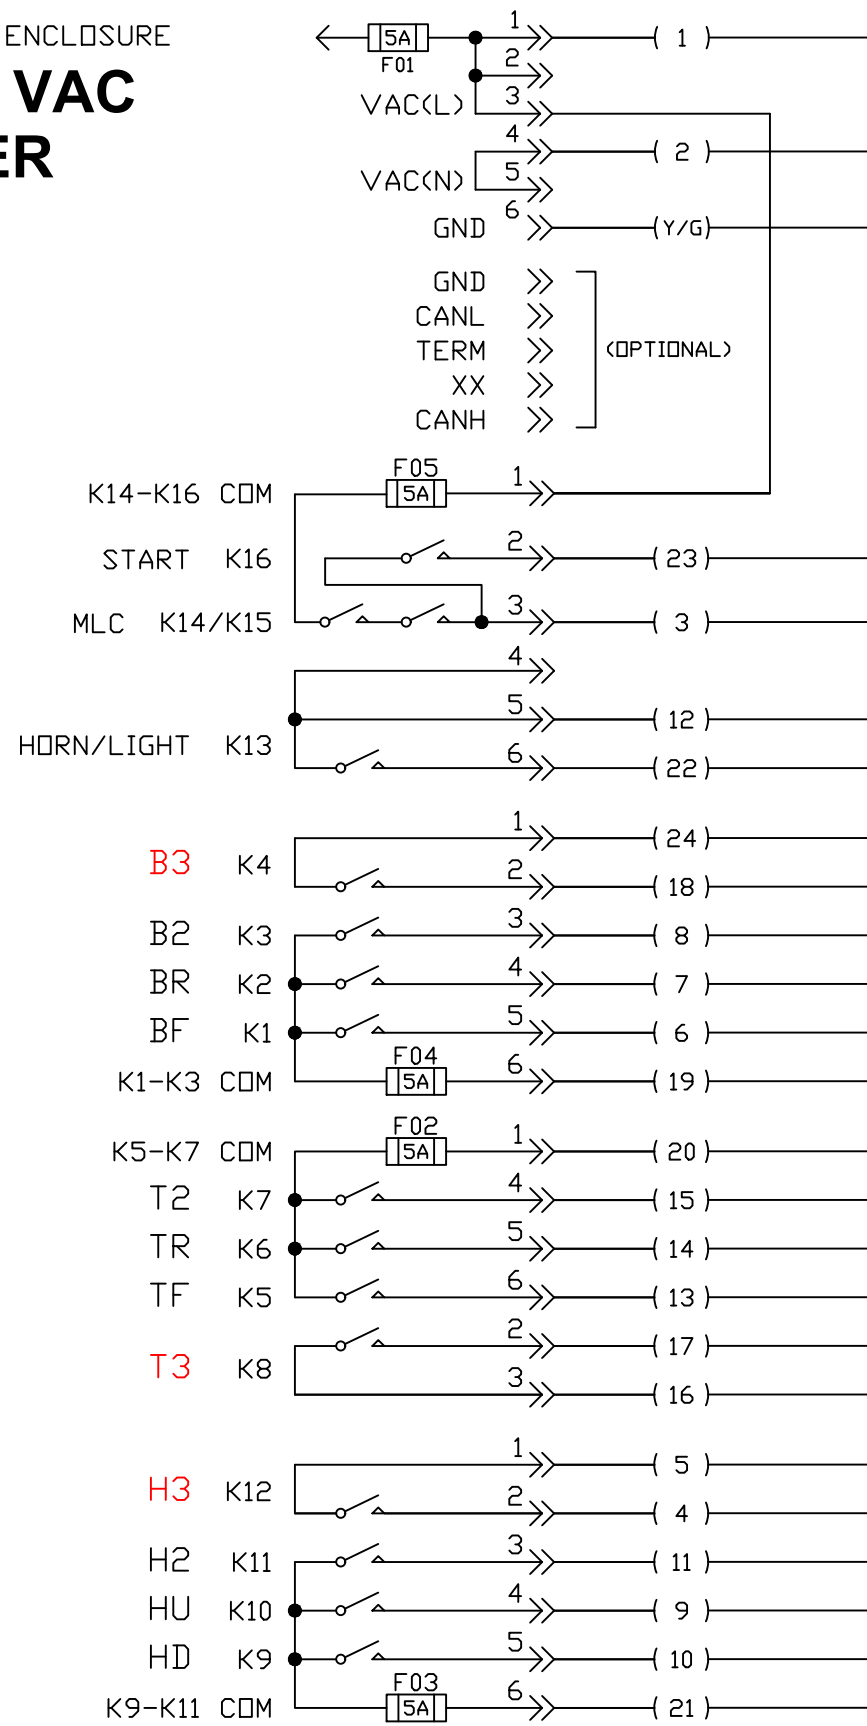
ENCLOSURE
VAC
ER

5A
F01
1
2
VAC(L)
3
1
4
VAC(N)
5
2
6
GND
Y/G

GND
CANL
TERM
XX
CANH
(OPTIONAL)

F05
5A
K14-K16 COM
1
START K16
2
23
MLC K14/K15
3
3

4
5
12
HORN/LIGHT K13
6
22

1
24
B3 K4
2
18
B2 K3
3
8
BR K2
4
7
BF K1
5
6
F04
5A
K1-K3 COM
6
19

F02
5A
K5-K7 COM
1
20
T2 K7
4
15
TR K6
5
14
TF K5
6
13
2
17
T3 K8
3
16

1
5
H3 K12
2
4
H2 K11
3
11
HU K10
4
9
HD K9
5
10
F03
5A
K9-K11 COM
6
21